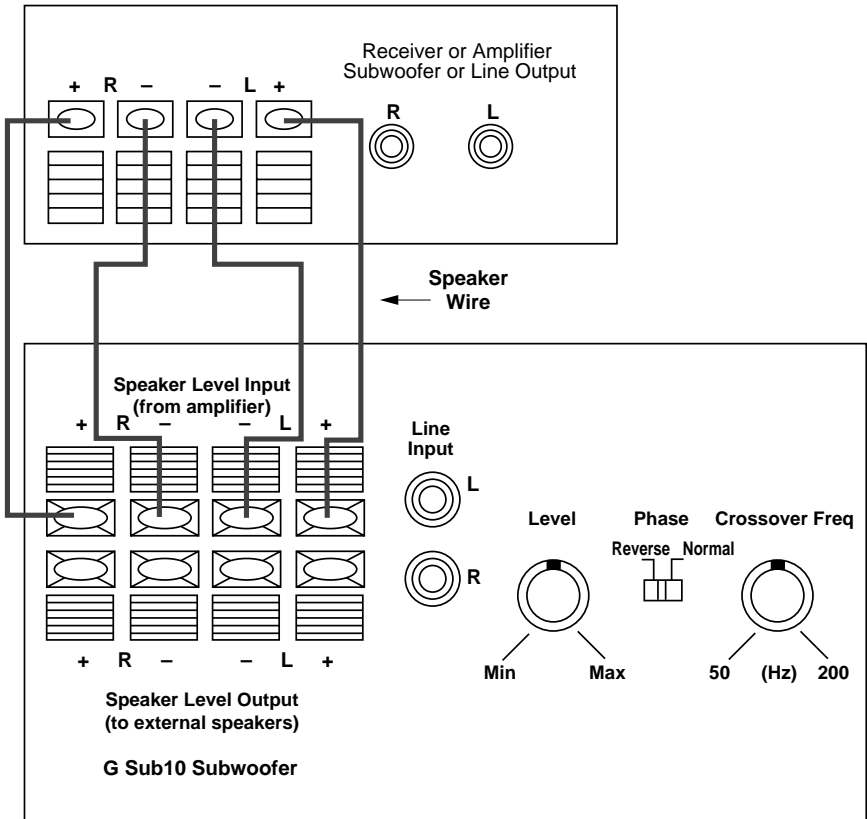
Receiver or Amplifier
Subwoofer or Line Output

+ R – – L +

R L

Speaker Wire

Speaker Level Input (from amplifier)

+ R – – L +

Line Input

L

R

Level

Phase

Crossover Freq

Reverse Normal

Min Max

50 (Hz) 200

+ R – – L +

Speaker Level Output (to external speakers)

G Sub10 Subwoofer